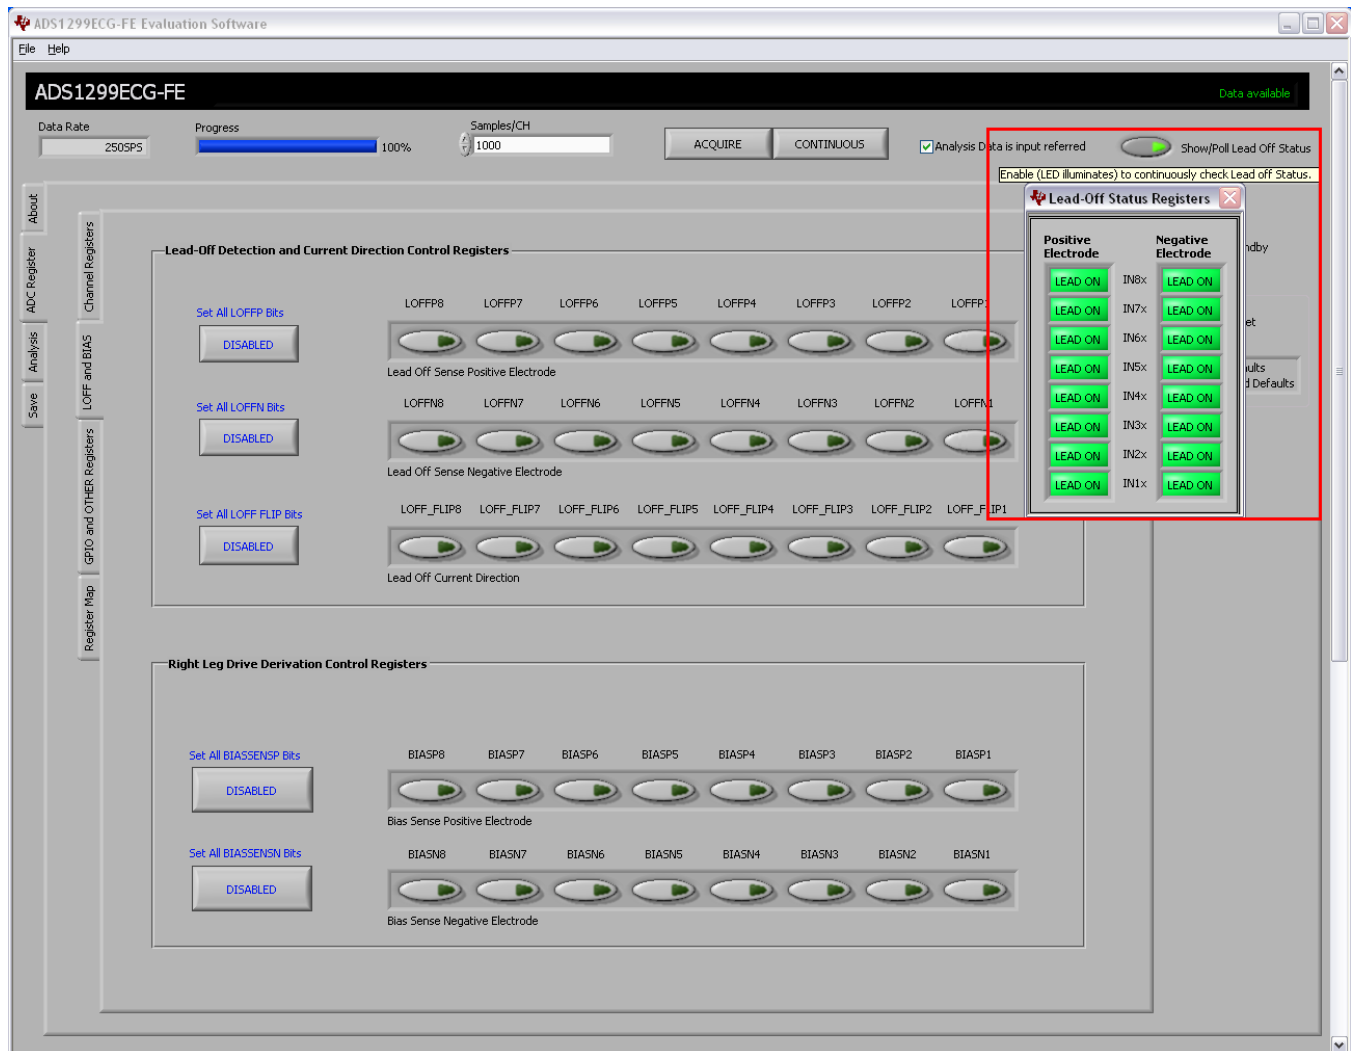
ADS1299ECG-FE Evaluation Software

File Help

ADS1299ECG-FE

Data available

Data Rate
250SPS

Progress
100%

Samples/CH
1000

ACQUIRE
CONTINUOUS

Analysis Data is input referred

Show/Poll Lead Off Status

Enable (LED illuminates) to continuously check Lead off Status.

About
ADC Register
Analysis
Save

Channel Registers
LOFF and BIAS
GPIO and OTHER Registers
Register Map

Lead-Off Detection and Current Direction Control Registers

Set All LOFFP Bits
DISABLED

LOFFP8 LOFFP7 LOFFP6 LOFFP5 LOFFP4 LOFFP3 LOFFP2 LOFFP1

Lead Off Sense Positive Electrode

Set All LOFFN Bits
DISABLED

LOFFN8 LOFFN7 LOFFN6 LOFFN5 LOFFN4 LOFFN3 LOFFN2 LOFFN1

Lead Off Sense Negative Electrode

Set All LOFF FLIP Bits
DISABLED

LOFF_FLIP8 LOFF_FLIP7 LOFF_FLIP6 LOFF_FLIP5 LOFF_FLIP4 LOFF_FLIP3 LOFF_FLIP2 LOFF_FLIP1

Lead Off Current Direction

Right Leg Drive Derivation Control Registers

Set All BIASSENSP Bits
DISABLED

BIASP8 BIASP7 BIASP6 BIASP5 BIASP4 BIASP3 BIASP2 BIASP1

Bias Sense Positive Electrode

Set All BIASSENSN Bits
DISABLED

BIASN8 BIASN7 BIASN6 BIASN5 BIASN4 BIASN3 BIASN2 BIASN1

Bias Sense Negative Electrode

Lead-Off Status Registers

| Positive Electrode | | Negative Electrode |
|---|---|---|
| LEAD ON | IN8x | LEAD ON |
| LEAD ON | IN7x | LEAD ON |
| LEAD ON | IN6x | LEAD ON |
| LEAD ON | IN5x | LEAD ON |
| LEAD ON | IN4x | LEAD ON |
| LEAD ON | IN3x | LEAD ON |
| LEAD ON | IN2x | LEAD ON |
| LEAD ON | IN1x | LEAD ON |

ndby
et
ults
d Defaults